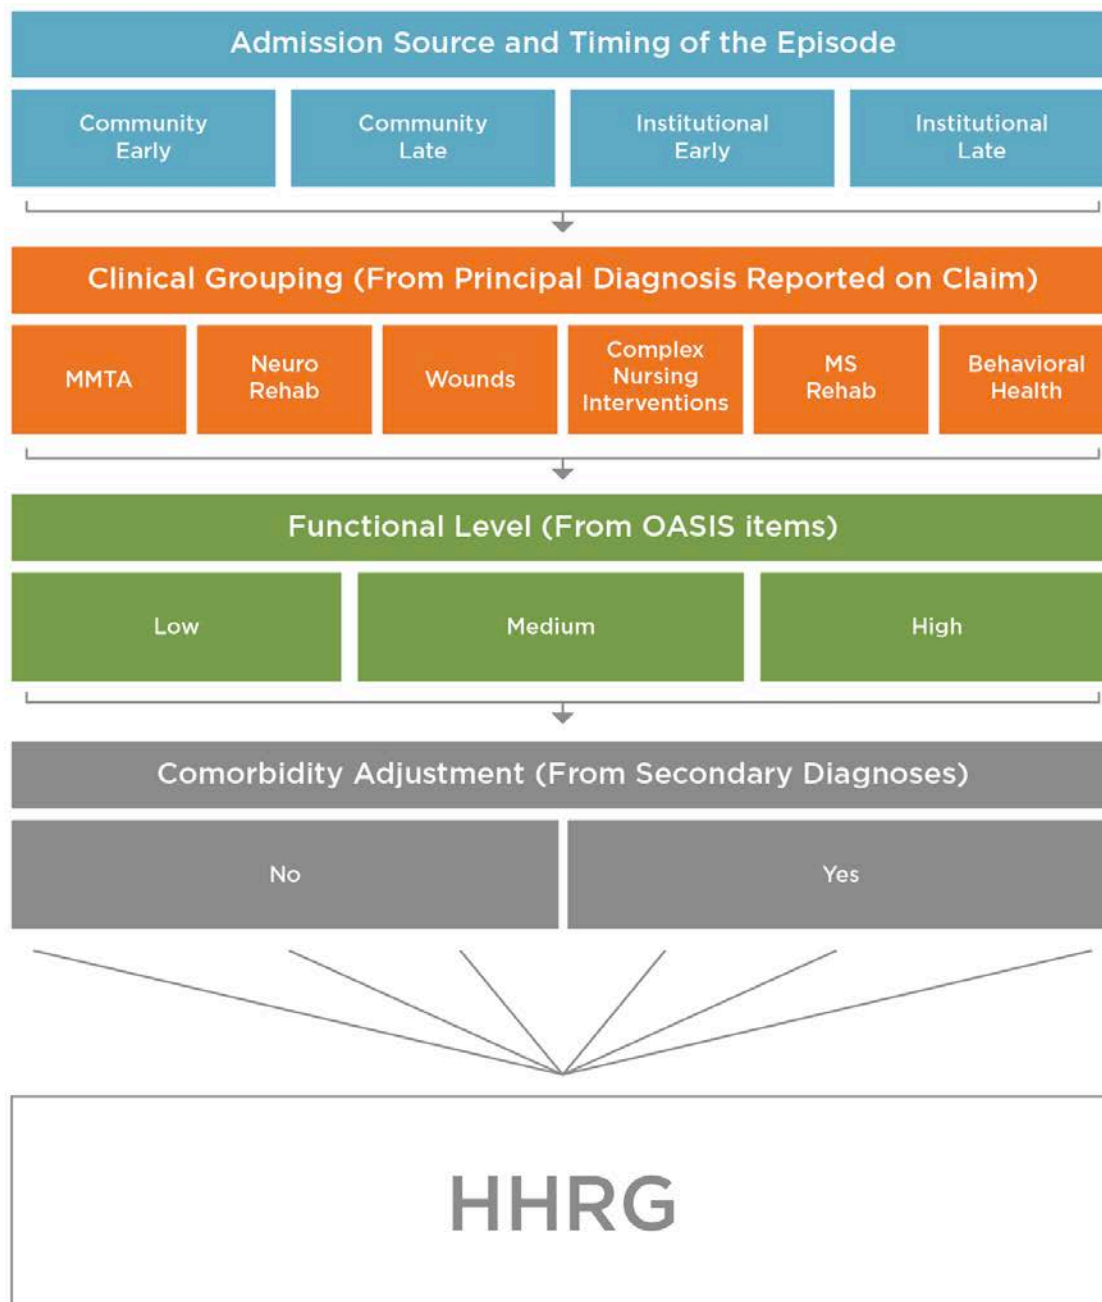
Admission Source and Timing of the Episode

Community Early

Community Late

Institutional Early

Institutional Late

Clinical Grouping (From Principal Diagnosis Reported on Claim)

MMTA

Neuro Rehab

Wounds

Complex Nursing Interventions

MS Rehab

Behavioral Health

Functional Level (From OASIS items)

Low

Medium

High

Comorbidity Adjustment (From Secondary Diagnoses)

No

Yes

HHRG